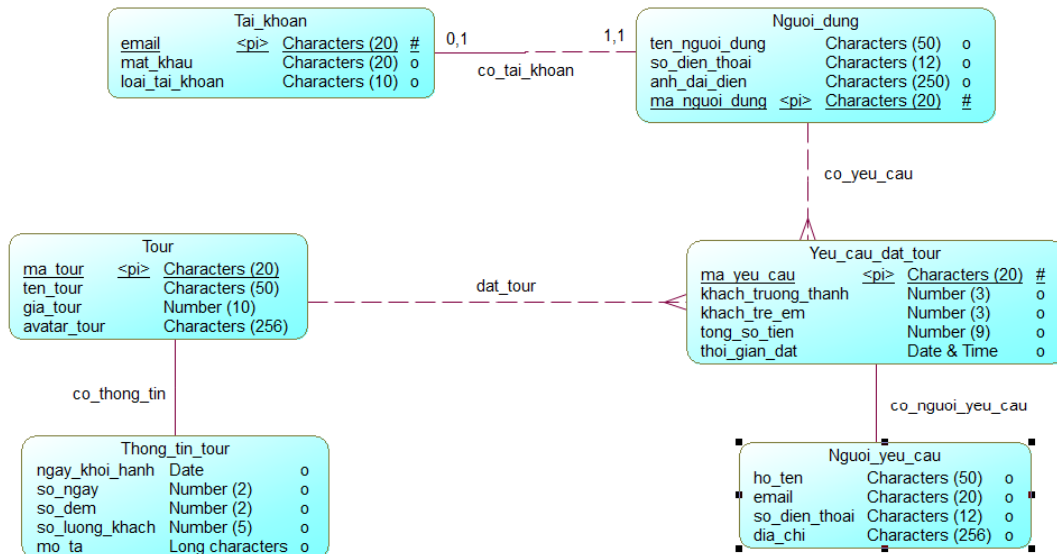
Tai_khoan

| email | <pi> | Characters (20) | # |
|---|---|---|---|
| mat_khau | | Characters (20) | o |
| loai_tai_khoan | | Characters (10) | o |

0,1

1,1

co_tai_khoan

Nguoi_dung

| ten_nguoi_dung | | Characters (50) | o |
|---|---|---|---|
| so_dien_thoai | | Characters (12) | o |
| anh_dai_dien | | Characters (250) | o |
| ma_nguoi_dung | <pi> | Characters (20) | # |

co_yeu_cau

Tour

| ma_tour | <pi> | Characters (20) |
|---|---|---|
| ten_tour | | Characters (50) |
| gia_tour | | Number (10) |
| avatar_tour | | Characters (256) |

dat_tour

Yeu_cau_dat_tour

| ma_yeu_cau | <pi> | Characters (20) | # |
|---|---|---|---|
| khach_truong_thanh | | Number (3) | o |
| khach_tre_em | | Number (3) | o |
| tong_so_tien | | Number (9) | o |
| thoi_gian_dat | | Date & Time | o |

co_thong_tin

co_nguoi_yeu_cau

Thong_tin_tour

| ngay_khoi_hanh | Date | o |
|---|---|---|
| so_ngay | Number (2) | o |
| so_dem | Number (2) | o |
| so_luong_khach | Number (5) | o |
| mo_ta | Long characters | o |

Nguoi_yeu_cau

| ho_ten | Characters (50) | o |
|---|---|---|
| email | Characters (20) | o |
| so_dien_thoai | Characters (12) | o |
| dia_chi | Characters (256) | o |